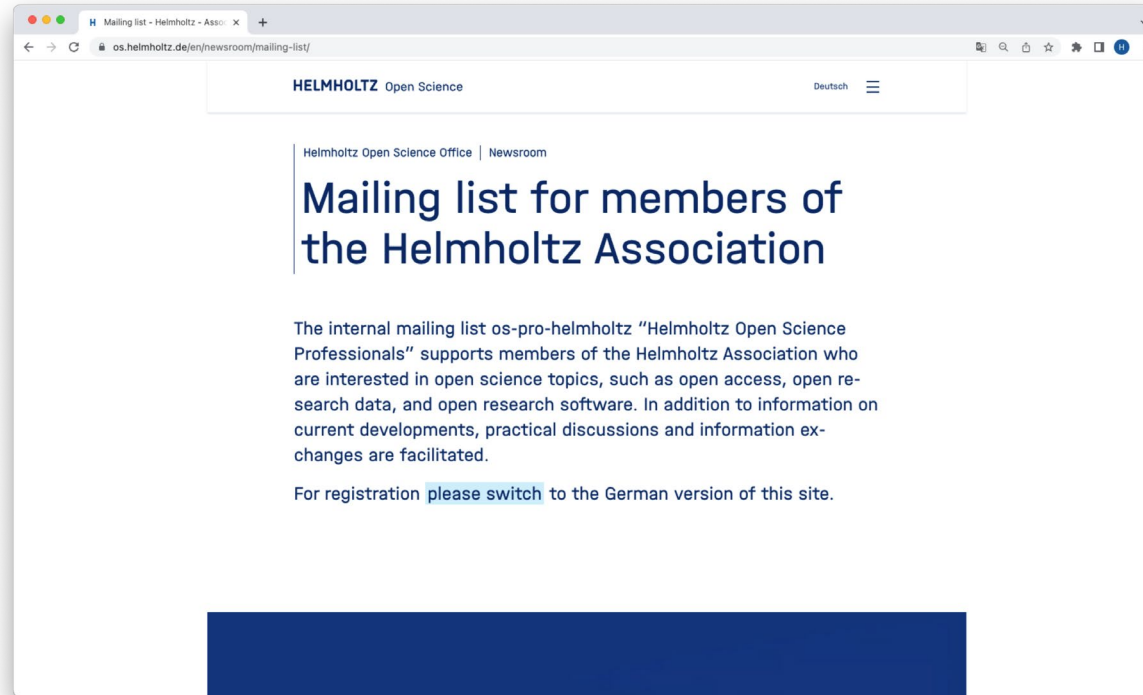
H Mailing list - Helmholtz - Assoc ×
+
os.helmholtz.de/en/newsroom/mailing-list/
H

HELMHOLTZ Open Science
Deutsch

Helmholtz Open Science Office | Newsroom

Mailing list for members of the Helmholtz Association

The internal mailing list os-pro-helmholtz "Helmholtz Open Science Professionals" supports members of the Helmholtz Association who are interested in open science topics, such as open access, open research data, and open research software. In addition to information on current developments, practical discussions and information exchanges are facilitated.

For registration please switch to the German version of this site.